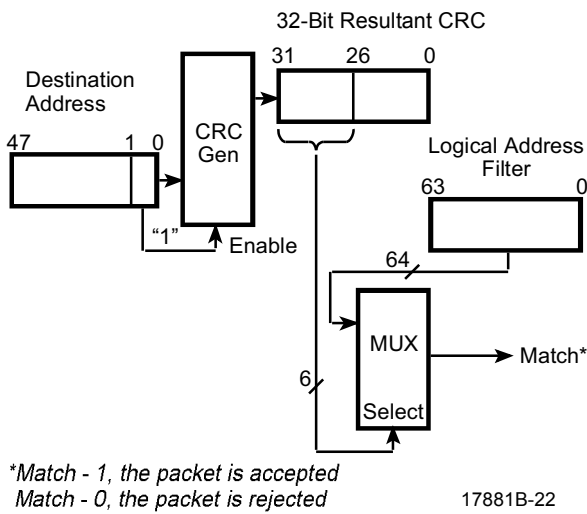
32-Bit Resultant CRC

Destination Address

47 1 0

CRC Gen

31 26 0

Logical Address Filter

63 0

"1"

Enable

64

MUX

Match*

6

Select

*Match - 1, the packet is accepted
Match - 0, the packet is rejected

17881B-22